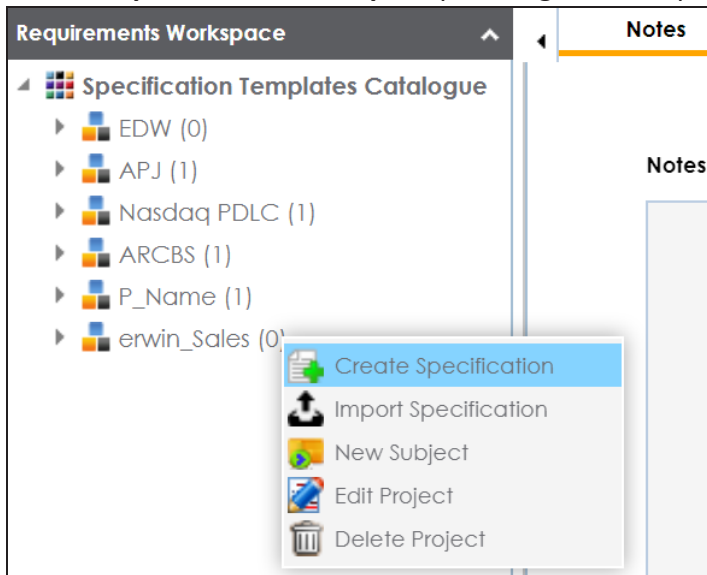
Requirements Workspace

Notes

Specification Templates Catalogue

EDW (0)

APJ (1)

Nasdaq PDLC (1)

ARCBS (1)

P_Name (1)

erwin_Sales (0)

Notes

Create Specification

Import Specification

New Subject

Edit Project

Delete Project